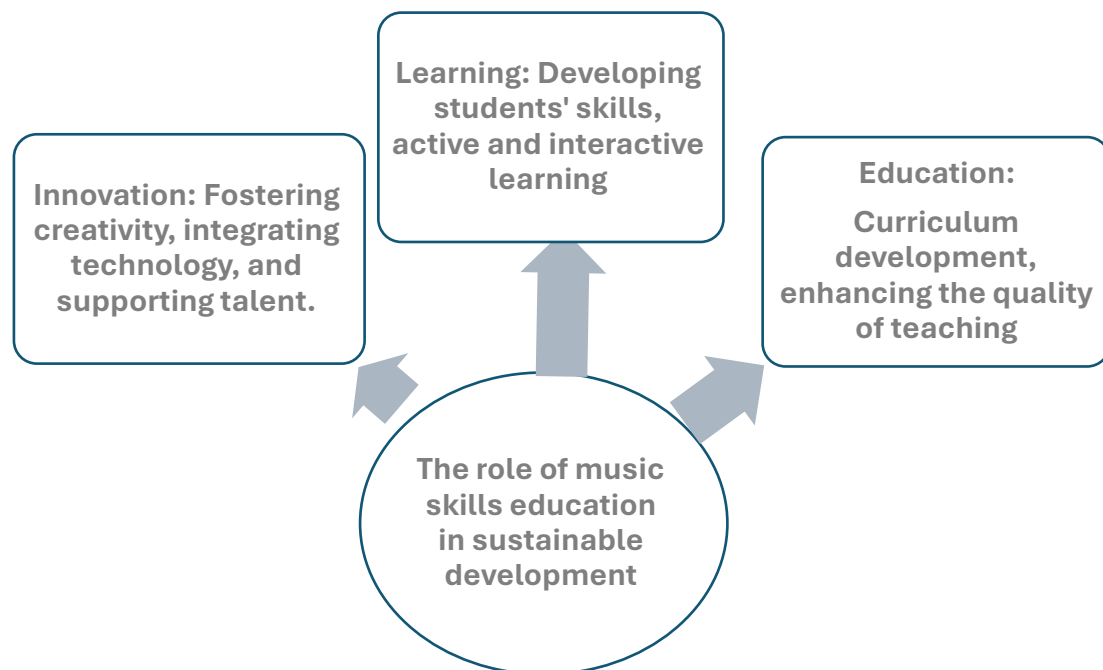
Learning: Developing students' skills, active and interactive learning

Innovation: Fostering creativity, integrating technology, and supporting talent.

Education:

Curriculum development, enhancing the quality of teaching

The role of music skills education in sustainable development